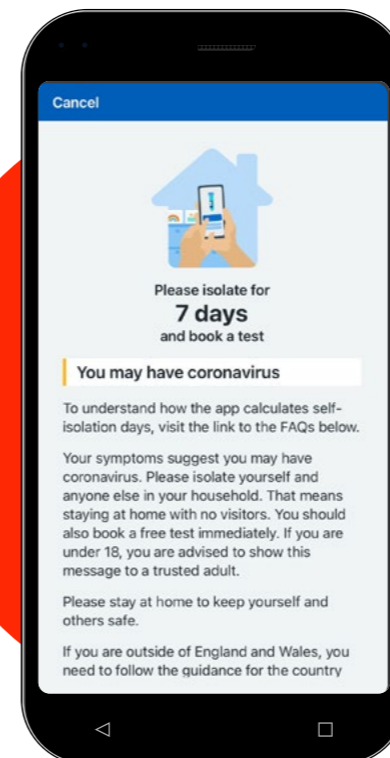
Cancel

Please isolate for
7 days
and book a test

You may have coronavirus

To understand how the app calculates self-isolation days, visit the link to the FAQs below.

Your symptoms suggest you may have coronavirus. Please isolate yourself and anyone else in your household. That means staying at home with no visitors. You should also book a free test immediately. If you are under 18, you are advised to show this message to a trusted adult.

Please stay at home to keep yourself and others safe.

If you are outside of England and Wales, you need to follow the guidance for the country